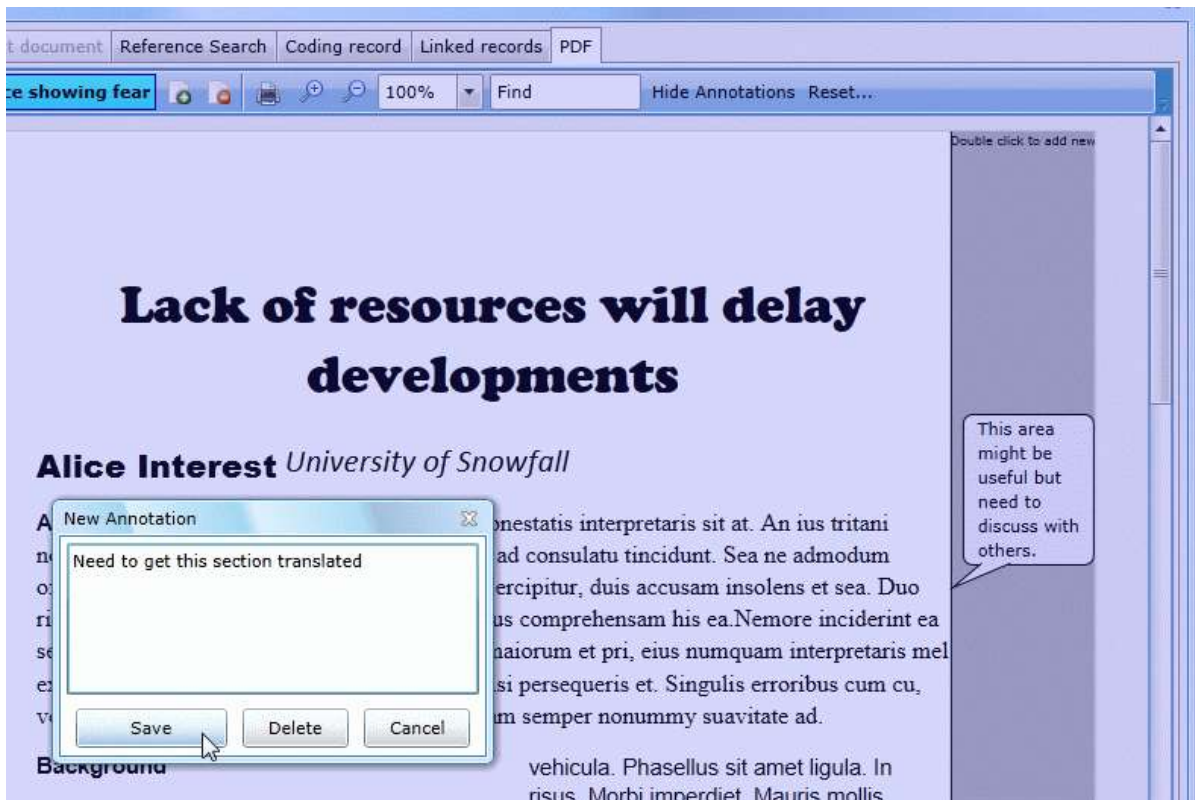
t document | Reference Search | Coding record | Linked records | PDF

e showing fear 100% Find Hide Annotations Reset...

Double click to add new

Lack of resources will delay developments

Alice Interest University of Snowfall

This area might be useful but need to discuss with others.

New Annotation

Need to get this section translated

Save Delete Cancel

A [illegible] onestatis interpretaris sit at. An ius tritani n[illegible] ad consulatu tincidunt. Sea ne admodum o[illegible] ercipitur, duis accusam insolens et sea. Duo ri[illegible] us comprehensam his ea.Nemore inciderint ea se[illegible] naiorum et pri, eius numquam interpretaris mel e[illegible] si persequeris et. Singulis erroribus cum cu, v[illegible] m semper nonummy suavitate ad.

Background

vehicula. Phasellus sit amet ligula. In risus. Morbi imperdiet. Mauris mollis.